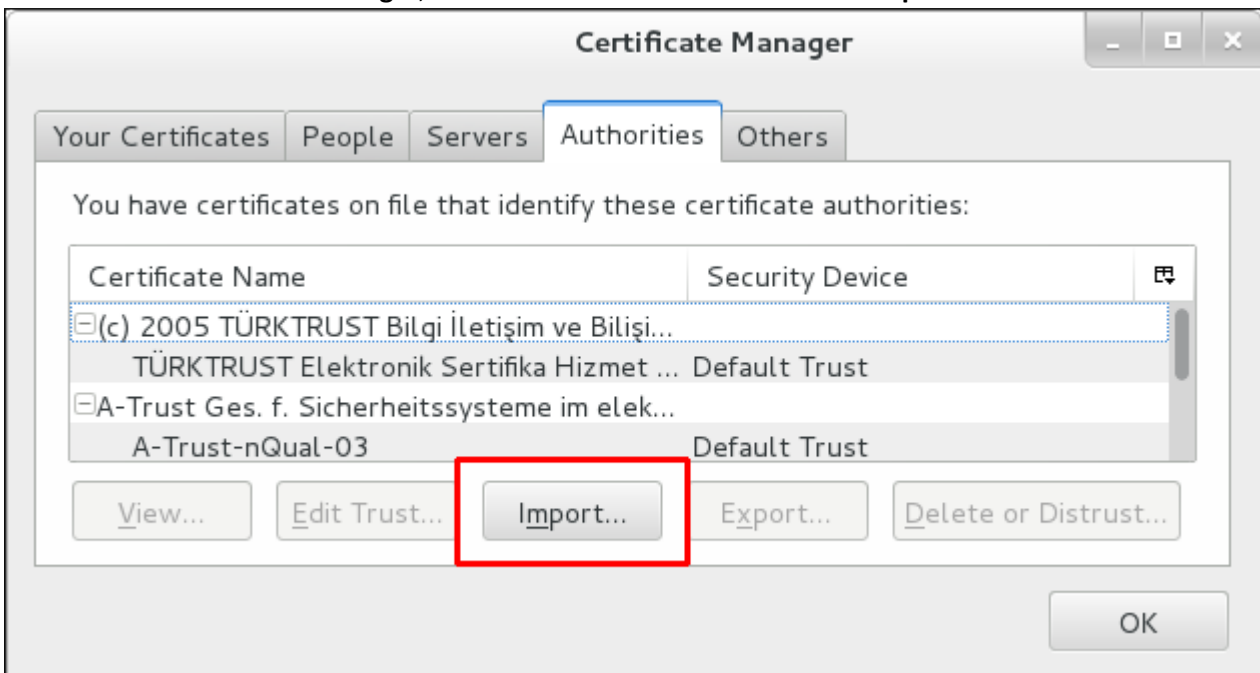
Certificate Manager

Your Certificates | People | Servers | Authorities | Others

You have certificates on file that identify these certificate authorities:

| Certificate Name | Security Device |
|---|---|
| (c) 2005 TÜRKTRUST Bilgi İletişim ve Bilişi... | |
| TÜRKTRUST Elektronik Sertifika Hizmet ... | Default Trust |
| A-Trust Ges. f. Sicherheitssysteme im elek... | |
| A-Trust-nQual-03 | Default Trust |

View... Edit Trust... Import... Export... Delete or Distrust...

OK